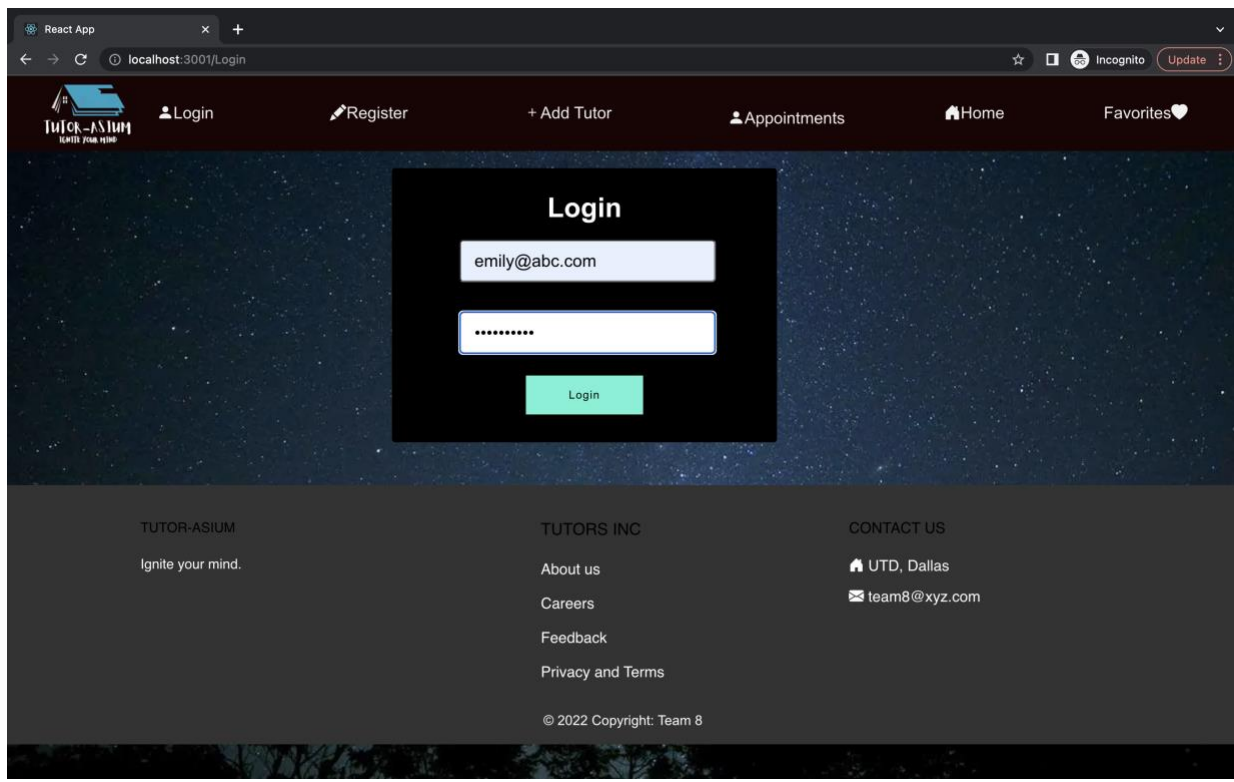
React App

localhost:3001/Login

Incognito

Update

TUTOR-ASIUM
IGNITE YOUR MIND

Login

Register

+ Add Tutor

Appointments

Home

Favorites

Login

emily@abc.com

••••••••••

Login

TUTOR-ASIUM

Ignite your mind.

TUTORS INC

About us

Careers

Feedback

Privacy and Terms

CONTACT US

UTD, Dallas

team8@xyz.com

© 2022 Copyright: Team 8